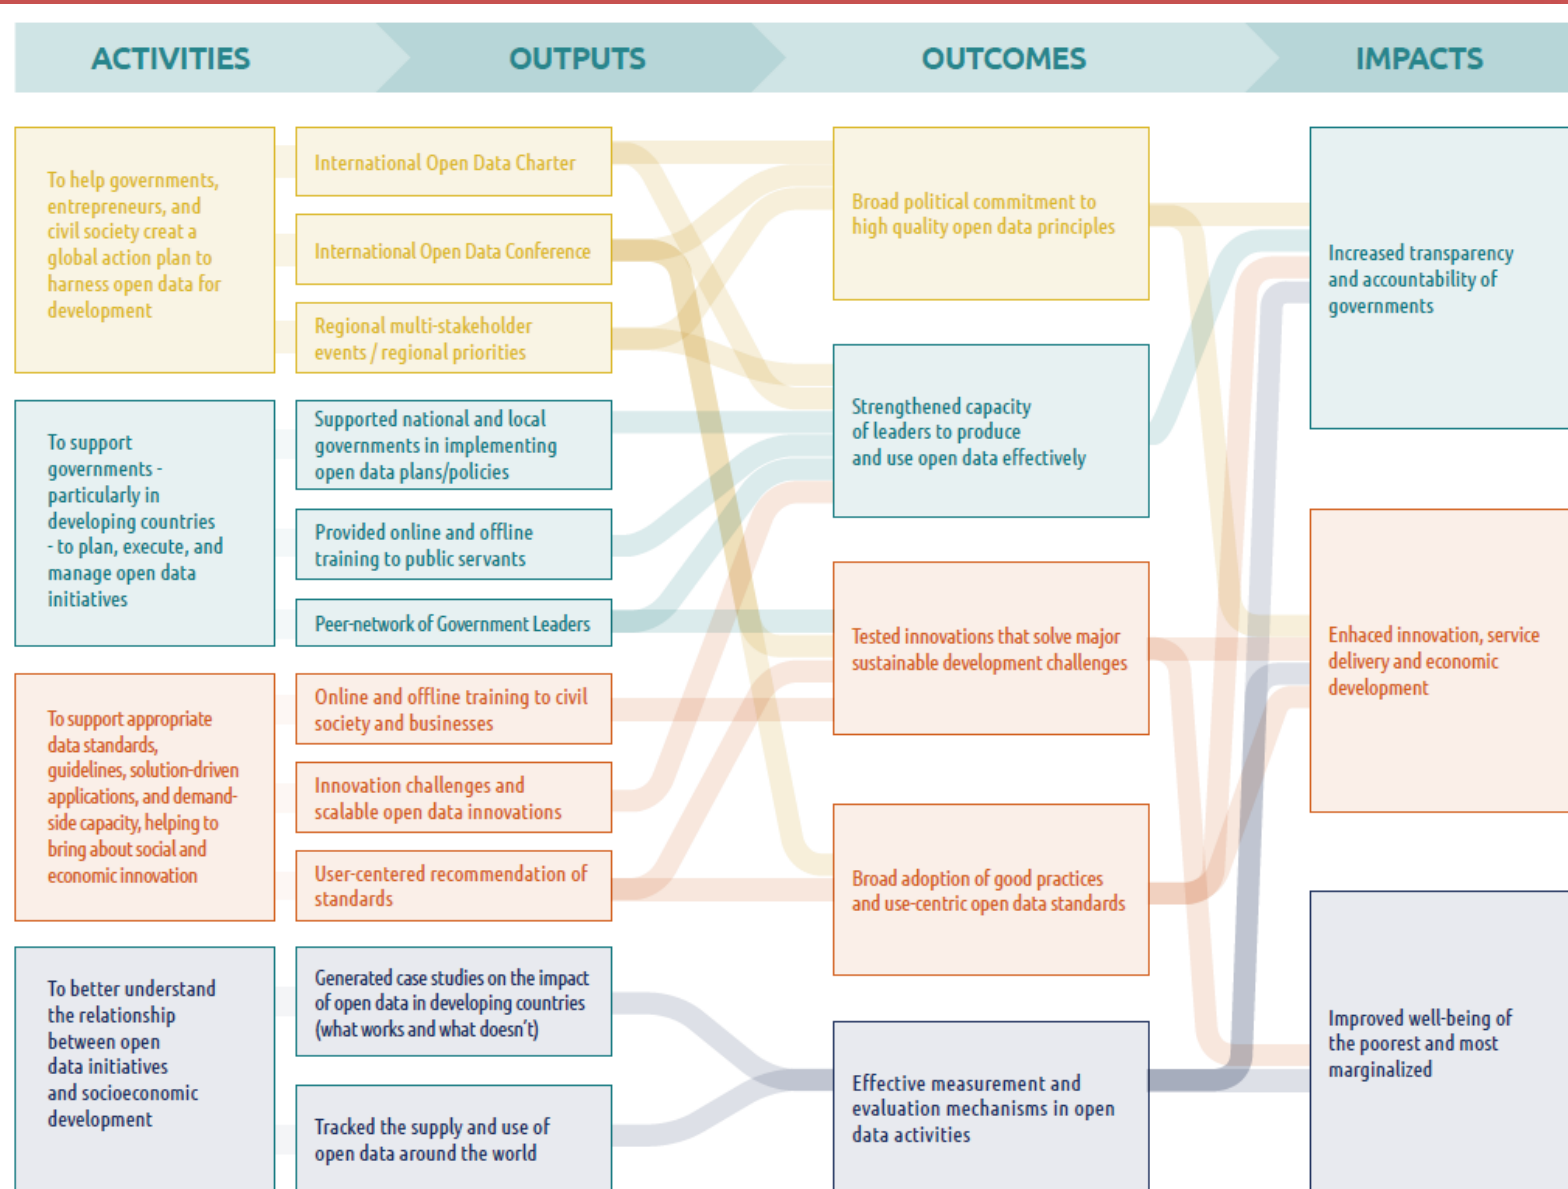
ACTIVITIES

OUTPUTS

OUTCOMES

IMPACTS

To help governments, entrepreneurs, and civil society creat a global action plan to harness open data for development

International Open Data Charter

International Open Data Conference

Regional multi-stakeholder events / regional priorities

Broad political commitment to high quality open data principles

Increased transparency and accountability of governments

To support governments - particularly in developing countries - to plan, execute, and manage open data initiatives

Supported national and local governments in implementing open data plans/policies

Provided online and offline training to public servants

Peer-network of Government Leaders

Strengthened capacity of leaders to produce and use open data effectively

To support appropriate data standards, guidelines, solution-driven applications, and demand-side capacity, helping to bring about social and economic innovation

Online and offline training to civil society and businesses

Innovation challenges and scalable open data innovations

User-centered recommendation of standards

Tested innovations that solve major sustainable development challenges

Enhaced innovation, service delivery and economic development

Broad adoption of good practices and use-centric open data standards

To better understand the relationship between open data initiatives and socioeconomic development

Generated case studies on the impact of open data in developing countries (what works and what doesn't)

Tracked the supply and use of open data around the world

Effective measurement and evaluation mechanisms in open data activities

Improved well-being of the poorest and most marginalized